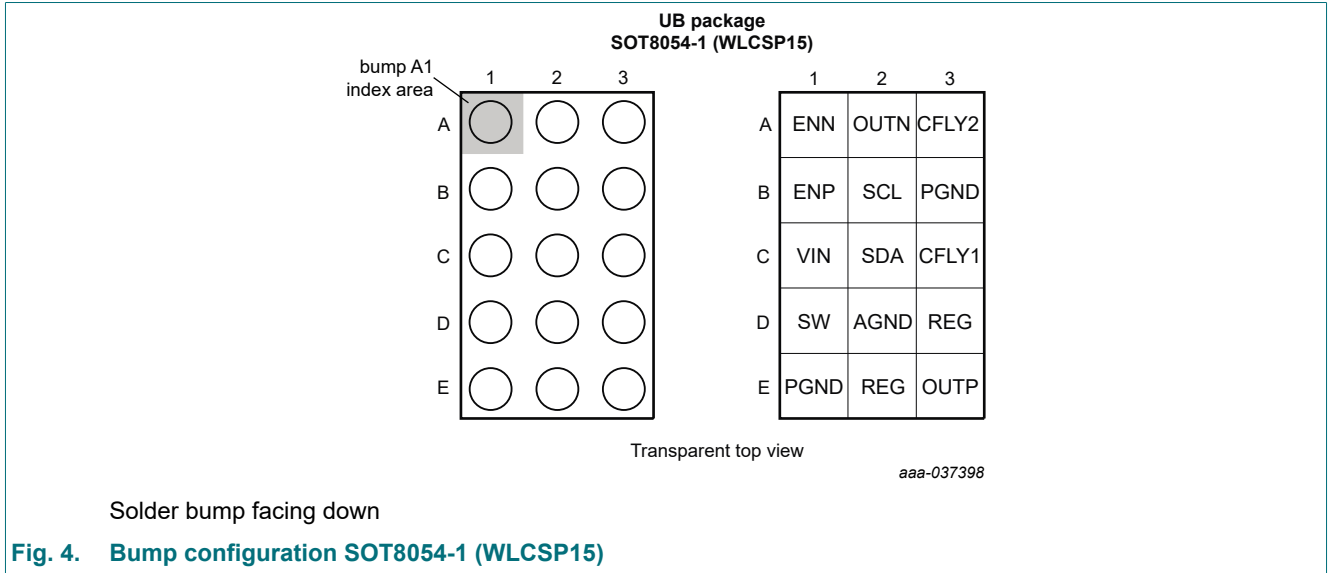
UB package
SOT8054-1 (WLCSP15)

bump A1 index area

1 2 3

A
B
C
D
E

| | 1 | 2 | 3 |
|---|---|---|---|
| A | ENN | OUTN | CFLY2 |
| B | ENP | SCL | PGND |
| C | VIN | SDA | CFLY1 |
| D | SW | AGND | REG |
| E | PGND | REG | OUTP |

Transparent top view

aaa-037398

Solder bump facing down

Fig. 4. Bump configuration SOT8054-1 (WLCSP15)